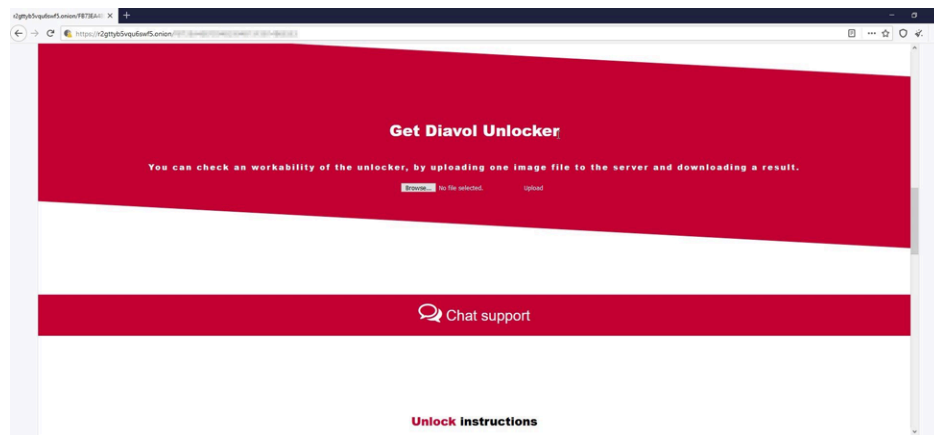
r2gttyb5vqu6swf5.onion/F878EA4 ×

https://r2gttyb5vqu6swf5.onion/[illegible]

Get Diavol Unlocker

You can check an workability of the unlocker, by uploading one image file to the server and downloading a result.

Browse... No file selected. Upload

Chat support

Unlock instructions